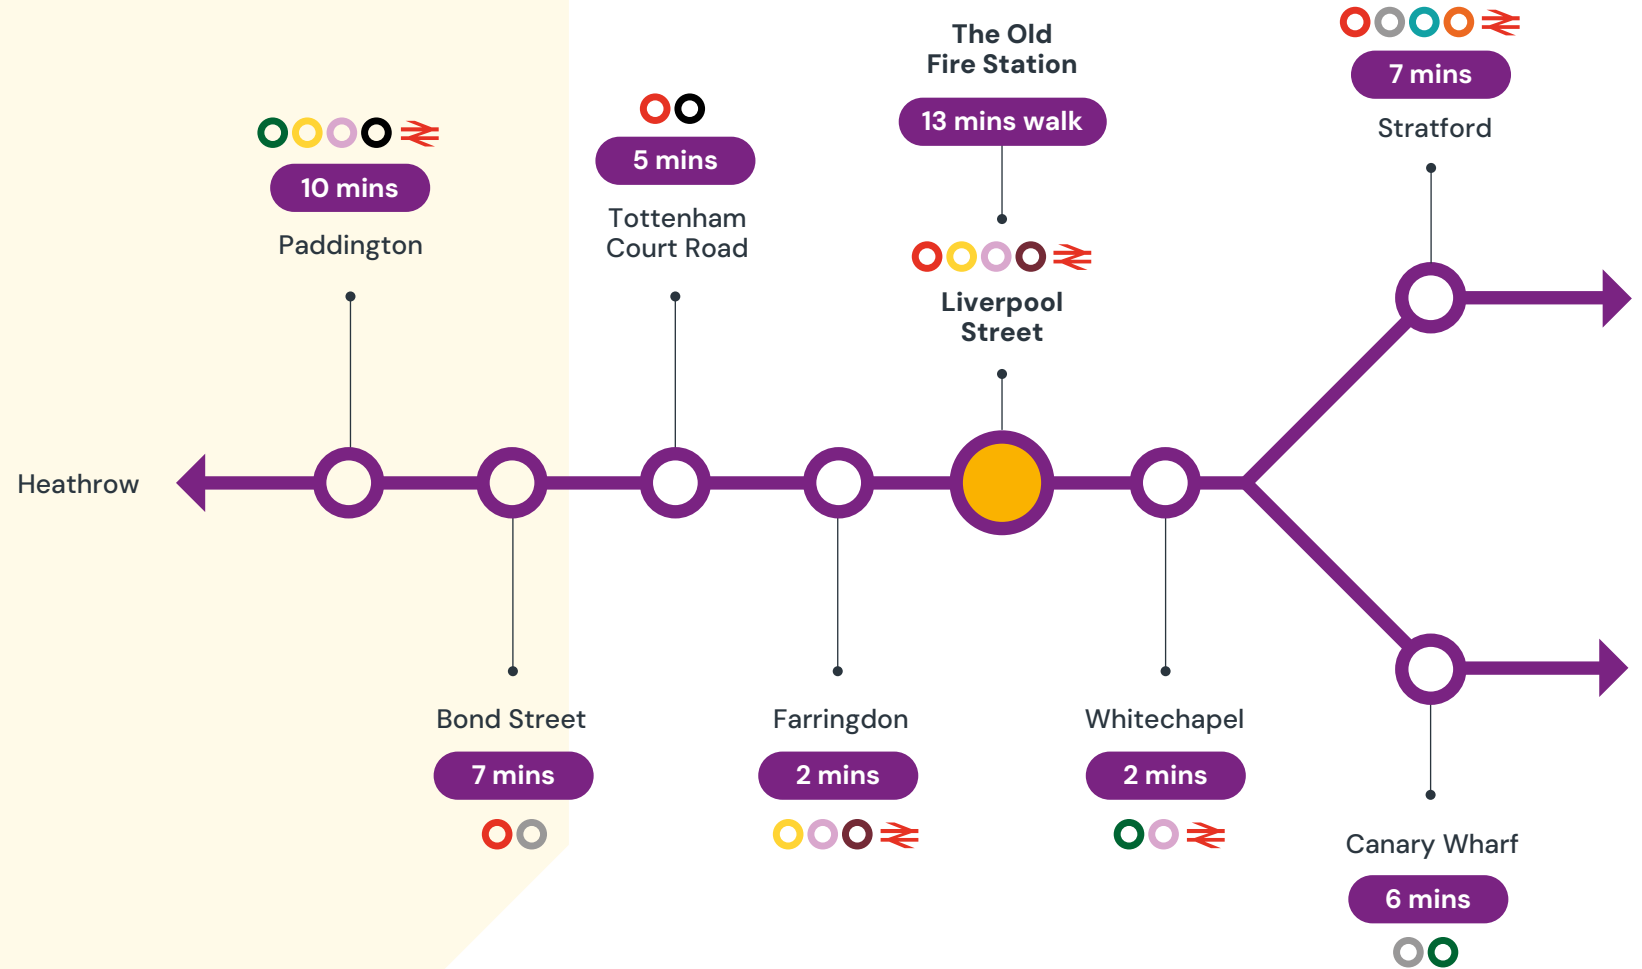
The Old Fire Station

13 mins walk

7 mins

Stratford

10 mins

Paddington

5 mins

Tottenham Court Road

Liverpool Street

Heathrow

Bond Street

7 mins

Farringdon

2 mins

Whitechapel

2 mins

Canary Wharf

6 mins